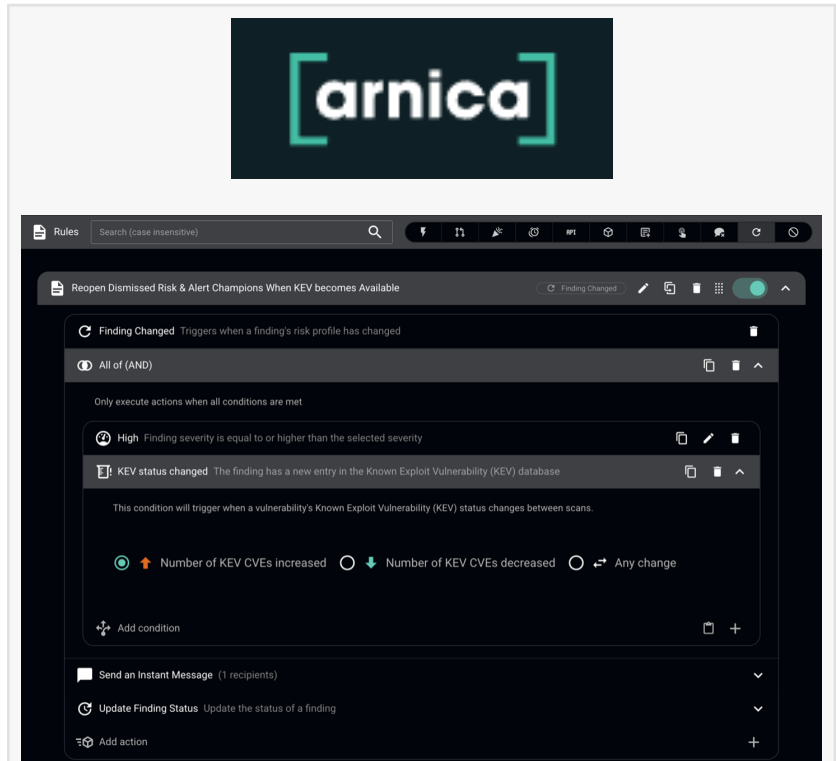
[arnica]

Rules Search (case insensitive)

API

Reopen Dismissed Risk & Alert Champions When KEV becomes Available Finding Changed

Finding Changed Triggers when a finding's risk profile has changed

All of (AND)

Only execute actions when all conditions are met

High Finding severity is equal to or higher than the selected severity

KEV status changed The finding has a new entry in the Known Exploit Vulnerability (KEV) database

This condition will trigger when a vulnerability's Known Exploit Vulnerability (KEV) status changes between scans.

Number of KEV CVEs increased Number of KEV CVEs decreased Any change

Add condition

Send an Instant Message (1 recipients)

Update Finding Status Update the status of a finding

Add action